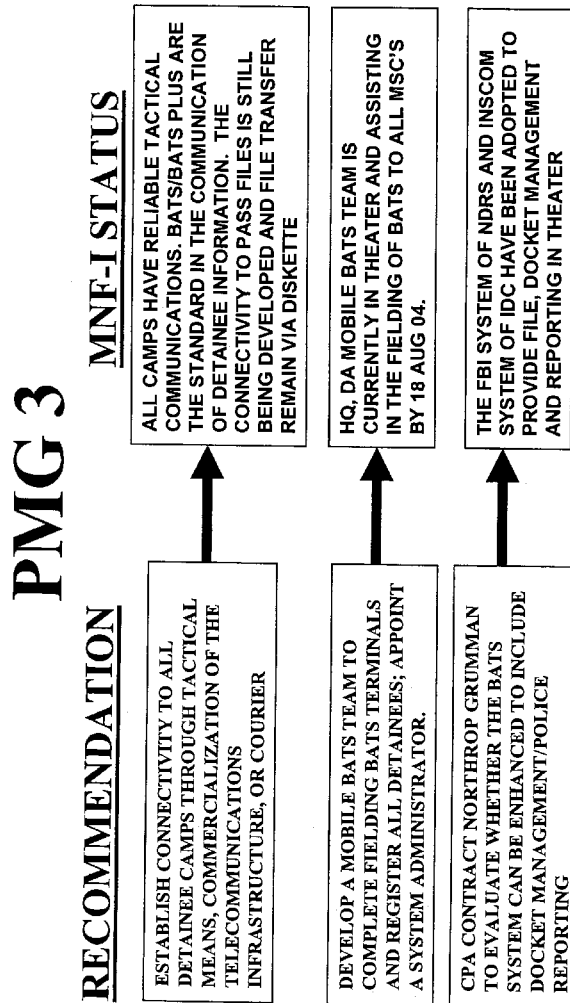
PMG 3

RECOMMENDATION

ESTABLISH CONNECTIVTY TO ALL DETAINEE CAMPS THROUGH TACTICAL MEANS, COMMERCIALIZATION OF THE TELECOMMUNICATIONS INFRASTRUCTURE, OR COURIER

DEVELOP A MOBILE BATS TEAM TO COMPLETE FIELDING BATS TERMINALS AND REGISTER ALL DETAINEES; APPOINT A SYSTEM ADMINISTRATOR.

CPA CONTRACT NORTHROP GRUMMAN TO EVALUATE WHETHER THE BATS SYSTEM CAN BE ENHANCED TO INCLUDE DOCKET MANAGEMENT/POLICE REPORTING

MNF-I STATUS

ALL CAMPS HAVE RELIABLE TACTICAL COMMUNICATIONS. BATS/BATS PLUS ARE THE STANDARD IN THE COMMUNICATION OF DETAINEE INFORMATION. THE CONNECTIVITY TO PASS FILES IS STILL BEING DEVELOPED AND FILE TRANSFER REMAIN VIA DISKETTE

HQ, DA MOBILE BATS TEAM IS CURRENTLY IN THEATER AND ASSISTING IN THE FIELDING OF BATS TO ALL MSC'S BY 18 AUG 04.

THE FBI SYSTEM OF NDRS AND INSCOM SYSTEM OF IDC HAVE BEEN ADOPTED TO PROVIDE FILE, DOCKET MANAGEMENT AND REPORTING IN THEATER